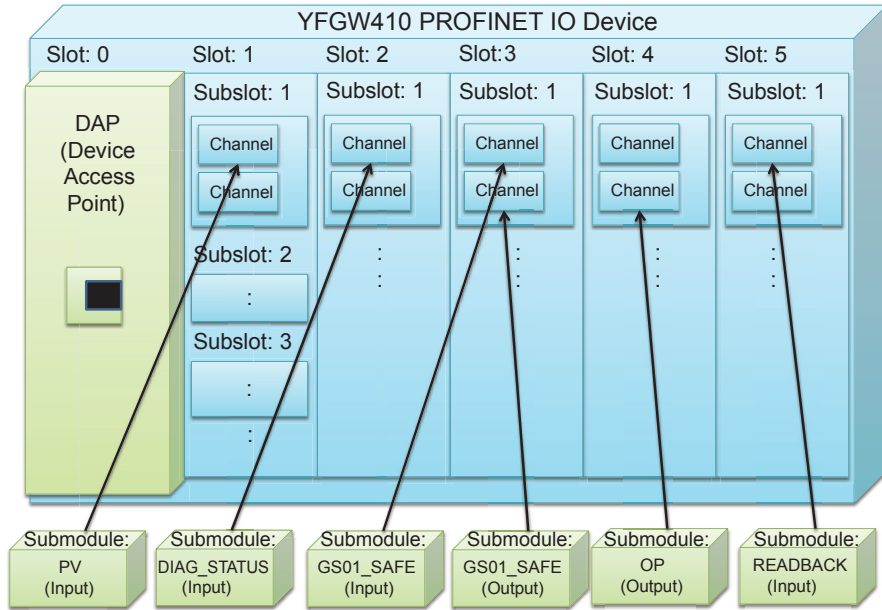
YFGW410 PROFINET IO Device

Slot: 0

DAP (Device Access Point)

Slot: 1

Subslot: 1

Channel

Channel

Subslot: 2

:

Subslot: 3

:

:

Slot: 2

Subslot: 1

Channel

Channel

:

Slot:3

Subslot: 1

Channel

Channel

:

Slot: 4

Subslot: 1

Channel

Channel

:

Slot: 5

Subslot: 1

Channel

Channel

:

Submodule: PV (Input)

Submodule: DIAG_STATUS (Input)

Submodule: GS01_SAFE (Input)

Submodule: GS01_SAFE (Output)

Submodule: OP (Output)

Submodule: READBACK (Input)